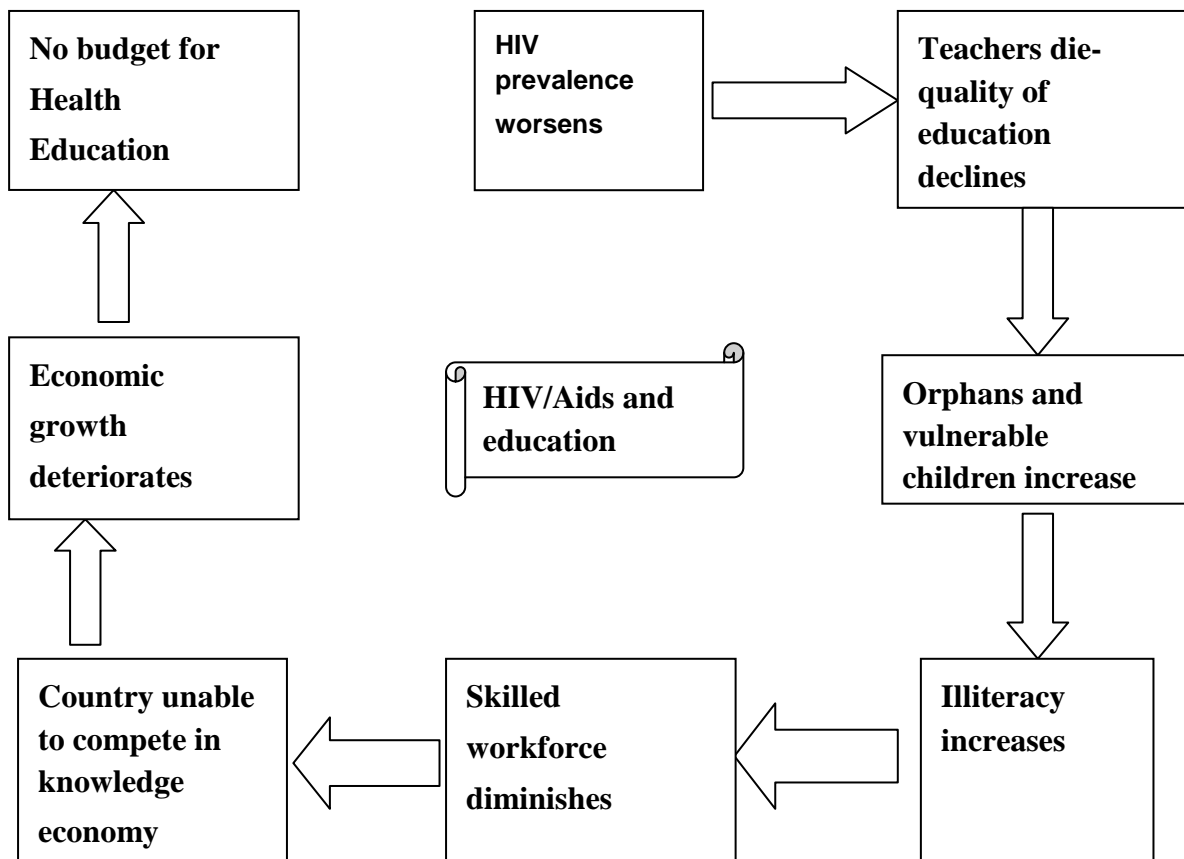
No budget for Health Education

HIV prevalence worsens

Teachers die-quality of education declines

Economic growth deteriorates

HIV/Aids and education

Orphans and vulnerable children increase

Country unable to compete in knowledge economy

Skilled workforce diminishes

Illiteracy increases